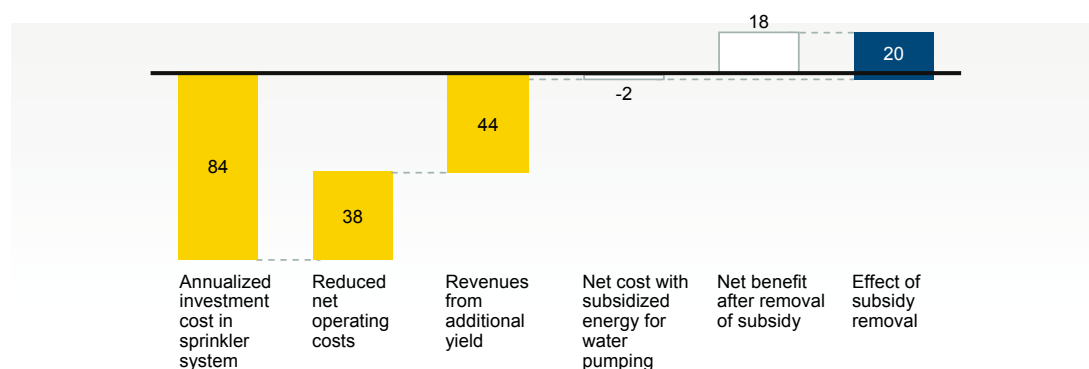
18

20

84

38

44

-2

Annualized investment cost in sprinkler system

Reduced net operating costs

Revenues from additional yield

Net cost with subsidized energy for water pumping

Net benefit after removal of subsidy

Effect of subsidy removal